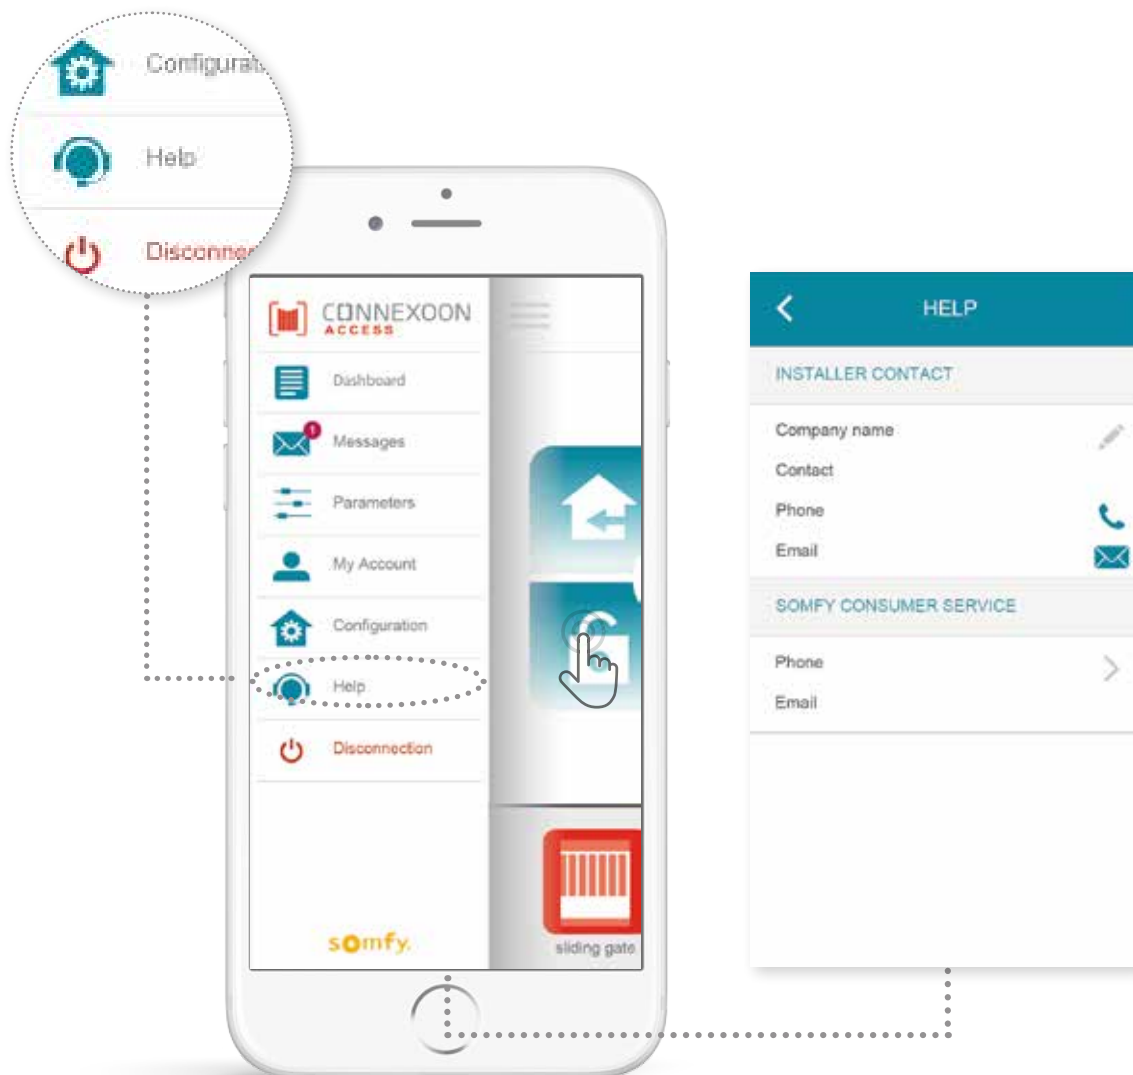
Configurat

Help

Disconne

CONNEXOON
ACCESS

Dashboard

1

Messages

Parameters

My Account

Configuration

Help

Disconnection

somfy.

sliding gate

HELP

INSTALLER CONTACT

Company name

Contact

Phone

Email

SOMFY CONSUMER SERVICE

Phone

Email